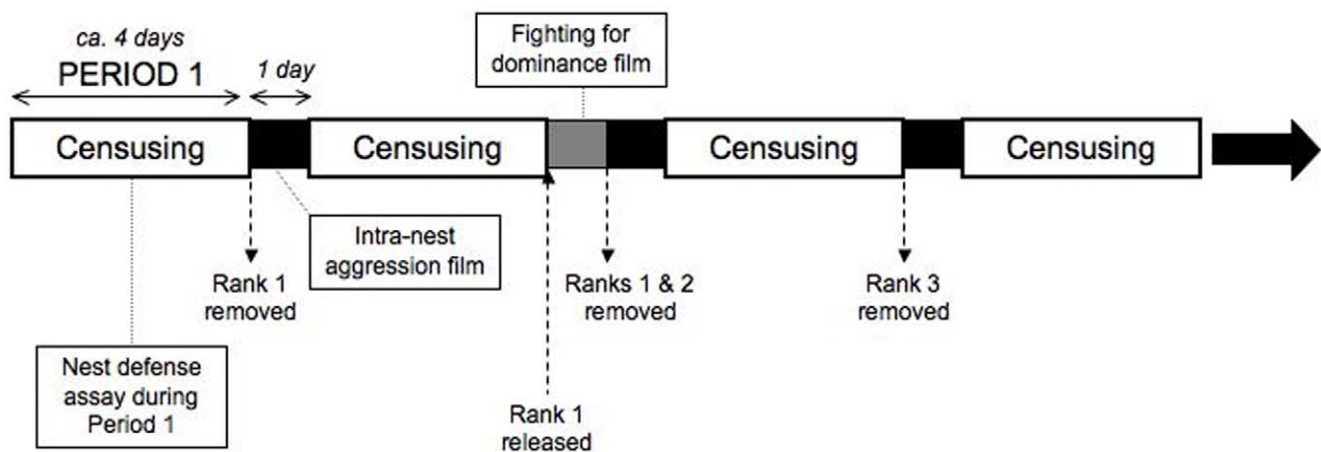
ca. 4 days
PERIOD 1
1 day
Fighting for dominance film
Censusing
Censusing
Censusing
Censusing
Intra-nest aggression film
Rank 1 removed
Ranks 1 & 2 removed
Rank 3 removed
Nest defense assay during Period 1
Rank 1 released